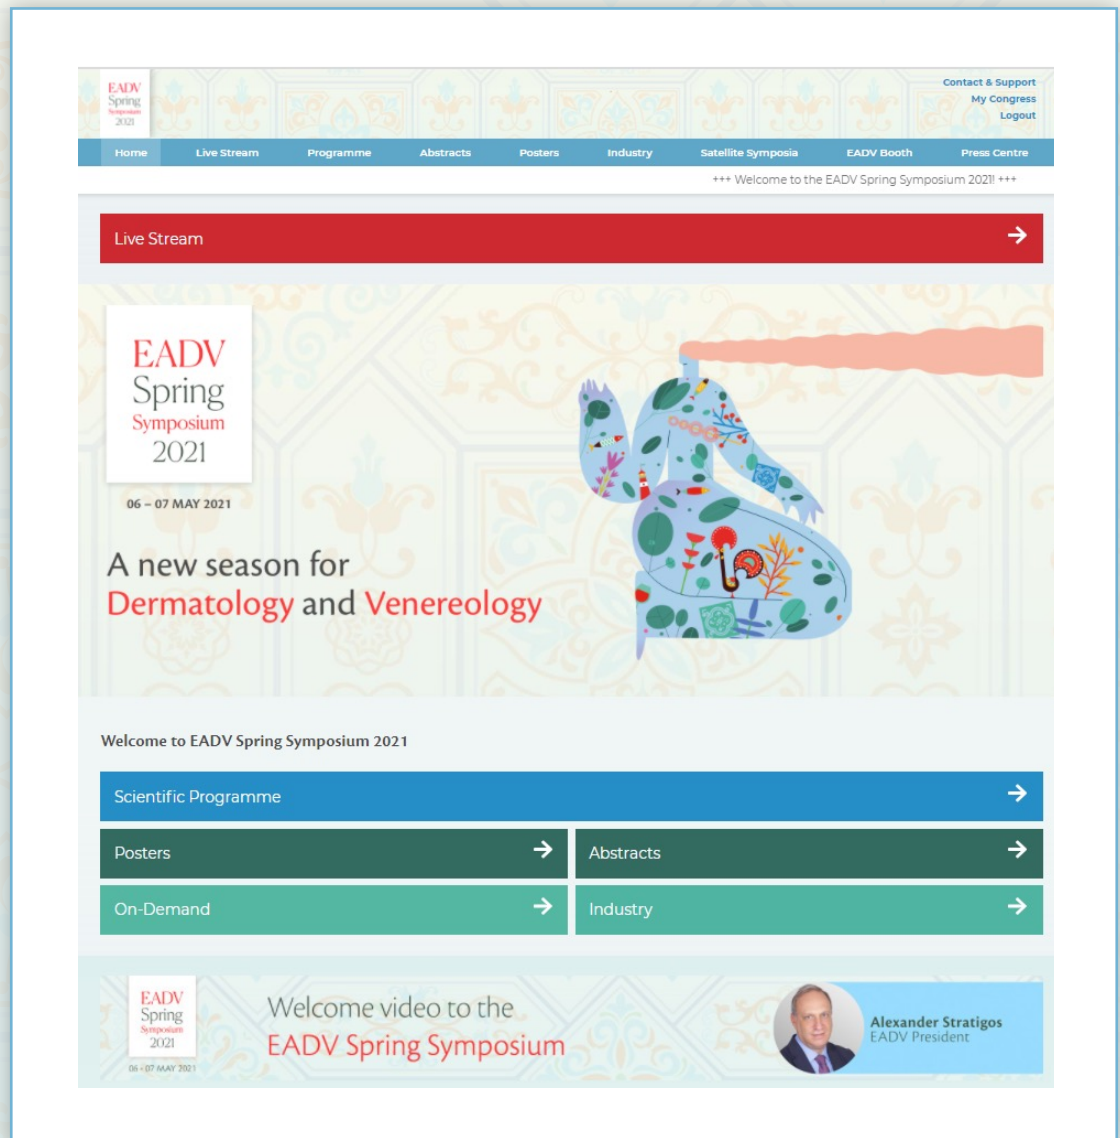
EADV Spring Symposium 2021

Contact & Support
My Congress
Logout

Home Live Stream Programme Abstracts Posters Industry Satellite Symposia EADV Booth Press Centre

+++ Welcome to the EADV Spring Symposium 2021! +++

Live Stream

EADV Spring Symposium 2021

06 – 07 MAY 2021

A new season for Dermatology and Venereology

Welcome to EADV Spring Symposium 2021

Scientific Programme

Posters

Abstracts

On-Demand

Industry

EADV Spring Symposium 2021
06 - 07 MAY 2021

Welcome video to the EADV Spring Symposium

Alexander Stratigos
EADV President